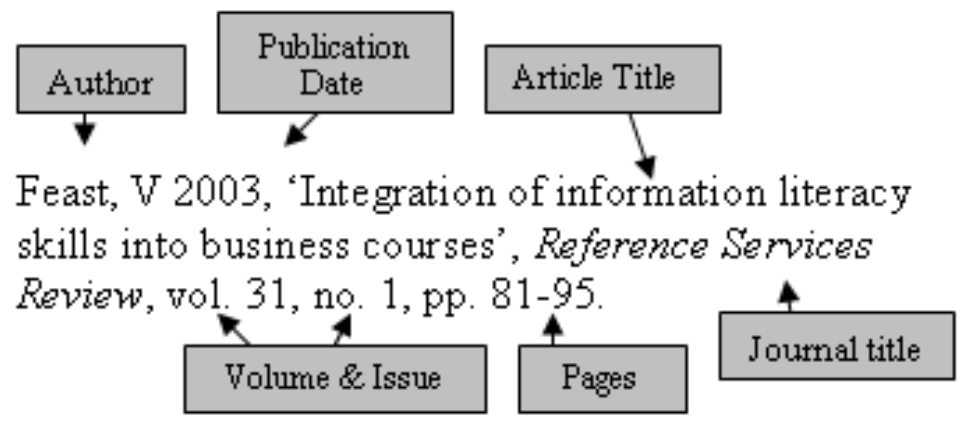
Author

Publication Date

Article Title

Feast, V 2003, ‘Integration of information literacy skills into business courses’, *Reference Services Review*, vol. 31, no. 1, pp. 81-95.

Volume & Issue

Pages

Journal title